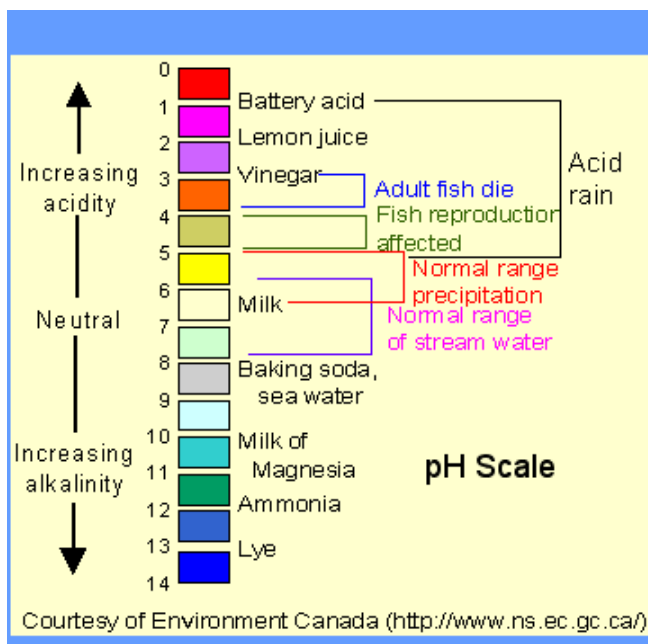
Increasing acidity

Neutral

Increasing alkalinity

0
1
2
3
4
5
6
7
8
9
10
11
12
13
14

Battery acid
Lemon juice
Vinegar
Milk
Baking soda, sea water
Milk of Magnesia
Ammonia
Lye

Acid rain
Adult fish die
Fish reproduction affected
Normal range precipitation
Normal range of stream water

pH Scale

Courtesy of Environment Canada (http://www.ns.ec.gc.ca/)